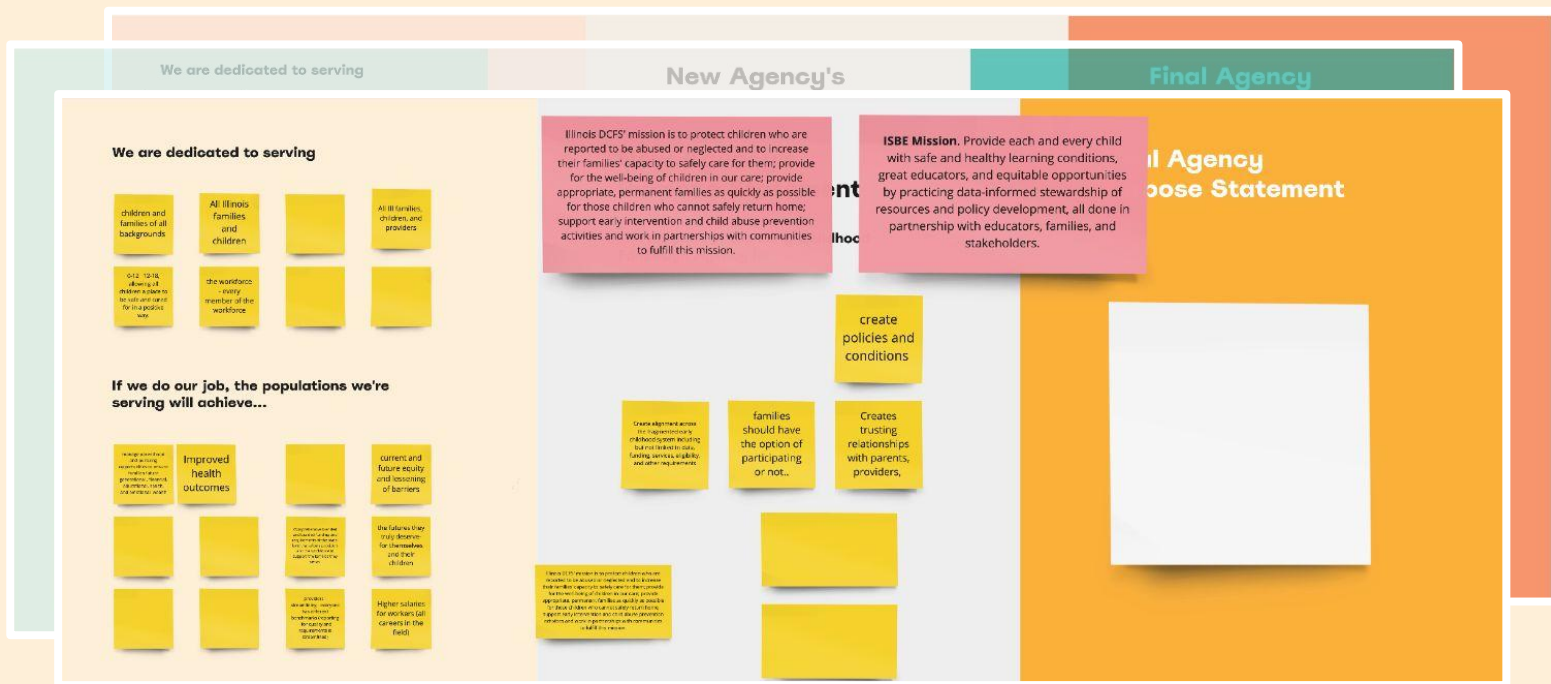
We are dedicated to serving

New Agency's

Final Agency

We are dedicated to serving

children and families of all backgrounds

All Illinois families and children

All Ill families, children, and providers

0-12 13-18, allowing all children a place to be safe and cared for in a positive way

the workforce - every member of the workforce

If we do our job, the populations we're serving will achieve...

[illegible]

Improved health outcomes

current and future equity and lessening of barriers

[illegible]

the futures they truly deserve for themselves and their children

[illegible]

Higher salaries for workers (all careers in the field)

Illinois DCFS' mission is to protect children who are reported to be abused or neglected and to increase their families' capacity to safely care for them; provide for the well-being of children in our care; provide appropriate, permanent families as quickly as possible for those children who cannot safely return home; support early intervention and child abuse prevention activities and work in partnerships with communities to fulfill this mission.

ent

lhoc

ISBE Mission. Provide each and every child with safe and healthy learning conditions, great educators, and equitable opportunities by practicing data-informed stewardship of resources and policy development, all done in partnership with educators, families, and stakeholders.

l Agency
ose Statement

create policies and conditions

Create alignment across the fragmented early childhood system including but not limited to data, funding, services, eligibility, and other requirements

families should have the option of participating or not..

Creates trusting relationships with parents, providers,

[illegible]